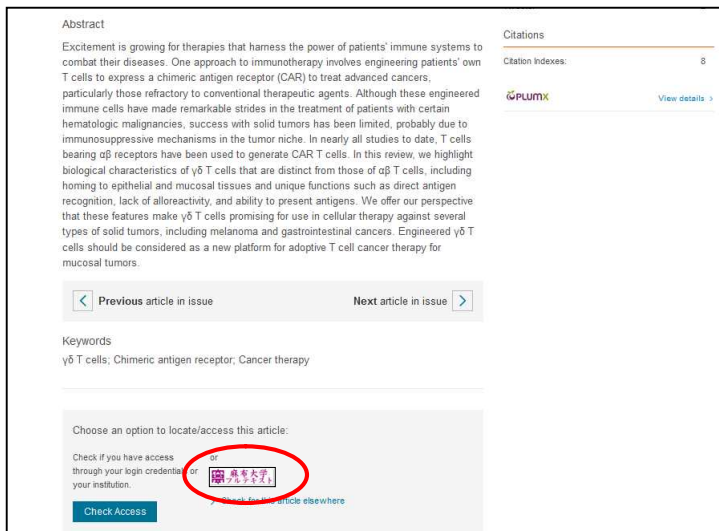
Abstract

Excitement is growing for therapies that harness the power of patients' immune systems to combat their diseases. One approach to immunotherapy involves engineering patients' own T cells to express a chimeric antigen receptor (CAR) to treat advanced cancers, particularly those refractory to conventional therapeutic agents. Although these engineered immune cells have made remarkable strides in the treatment of patients with certain hematologic malignancies, success with solid tumors has been limited, probably due to immunosuppressive mechanisms in the tumor niche. In nearly all studies to date, T cells bearing αβ receptors have been used to generate CAR T cells. In this review, we highlight biological characteristics of γδ T cells that are distinct from those of αβ T cells, including homing to epithelial and mucosal tissues and unique functions such as direct antigen recognition, lack of alloreactivity, and ability to present antigens. We offer our perspective that these features make γδ T cells promising for use in cellular therapy against several types of solid tumors, including melanoma and gastrointestinal cancers. Engineered γδ T cells should be considered as a new platform for adoptive T cell cancer therapy for mucosal tumors.

Previous article in issue

Next article in issue

Keywords
γδ T cells; Chimeric antigen receptor; Cancer therapy

Choose an option to locate/access this article:

Check if you have access through your login credentials or your institution.

Check Access

or

麻布大学 フルテキスト

Check for this article elsewhere

Citations

Citation Indexes: 8

PLUMX

View details